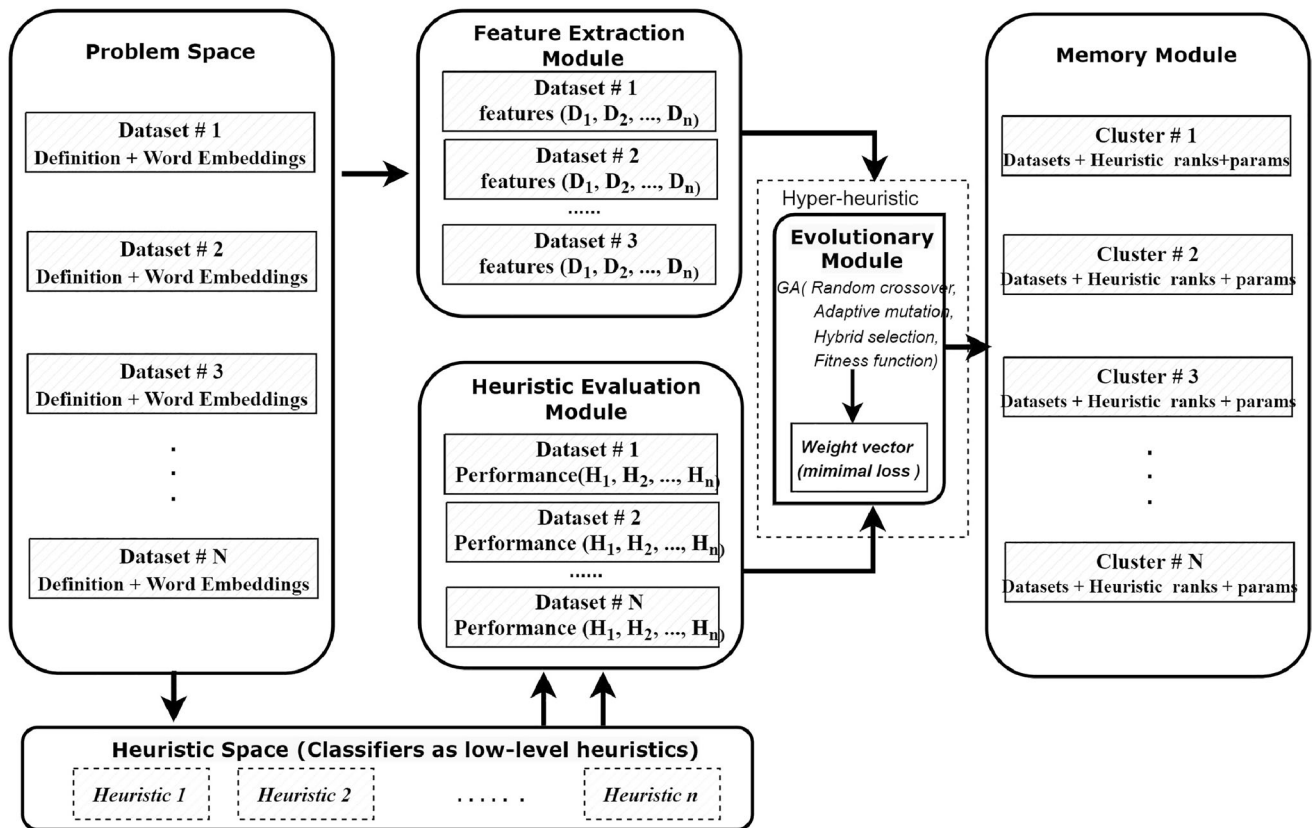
Problem Space

Dataset # 1
Definition + Word Embeddings

Dataset # 2
Definition + Word Embeddings

Dataset # 3
Definition + Word Embeddings

.
.
.

Dataset # N
Definition + Word Embeddings

Feature Extraction Module

Dataset # 1
features ($D_1$, $D_2$, ..., $D_n$)

Dataset # 2
features ($D_1$, $D_2$, ..., $D_n$)

......

Dataset # 3
features ($D_1$, $D_2$, ..., $D_n$)

Hyper-heuristic

Evolutionary Module

GA( Random crossover, Adaptive mutation, Hybrid selection, Fitness function)

Weight vector (mimimal loss )

Heuristic Evaluation Module

Dataset # 1
Performance($H_1$, $H_2$, ..., $H_n$)

Dataset # 2
Performance ($H_1$, $H_2$, ..., $H_n$)

......

Dataset # N
Performance ($H_1$, $H_2$, ..., $H_n$)

Memory Module

Cluster # 1
Datasets + Heuristic ranks+params

Cluster # 2
Datasets + Heuristic ranks + params

Cluster # 3
Datasets + Heuristic ranks + params

.
.
.

Cluster # N
Datasets + Heuristic ranks+params

Heuristic Space (Classifiers as low-level heuristics)

Heuristic 1 Heuristic 2 . . . . . . Heuristic n